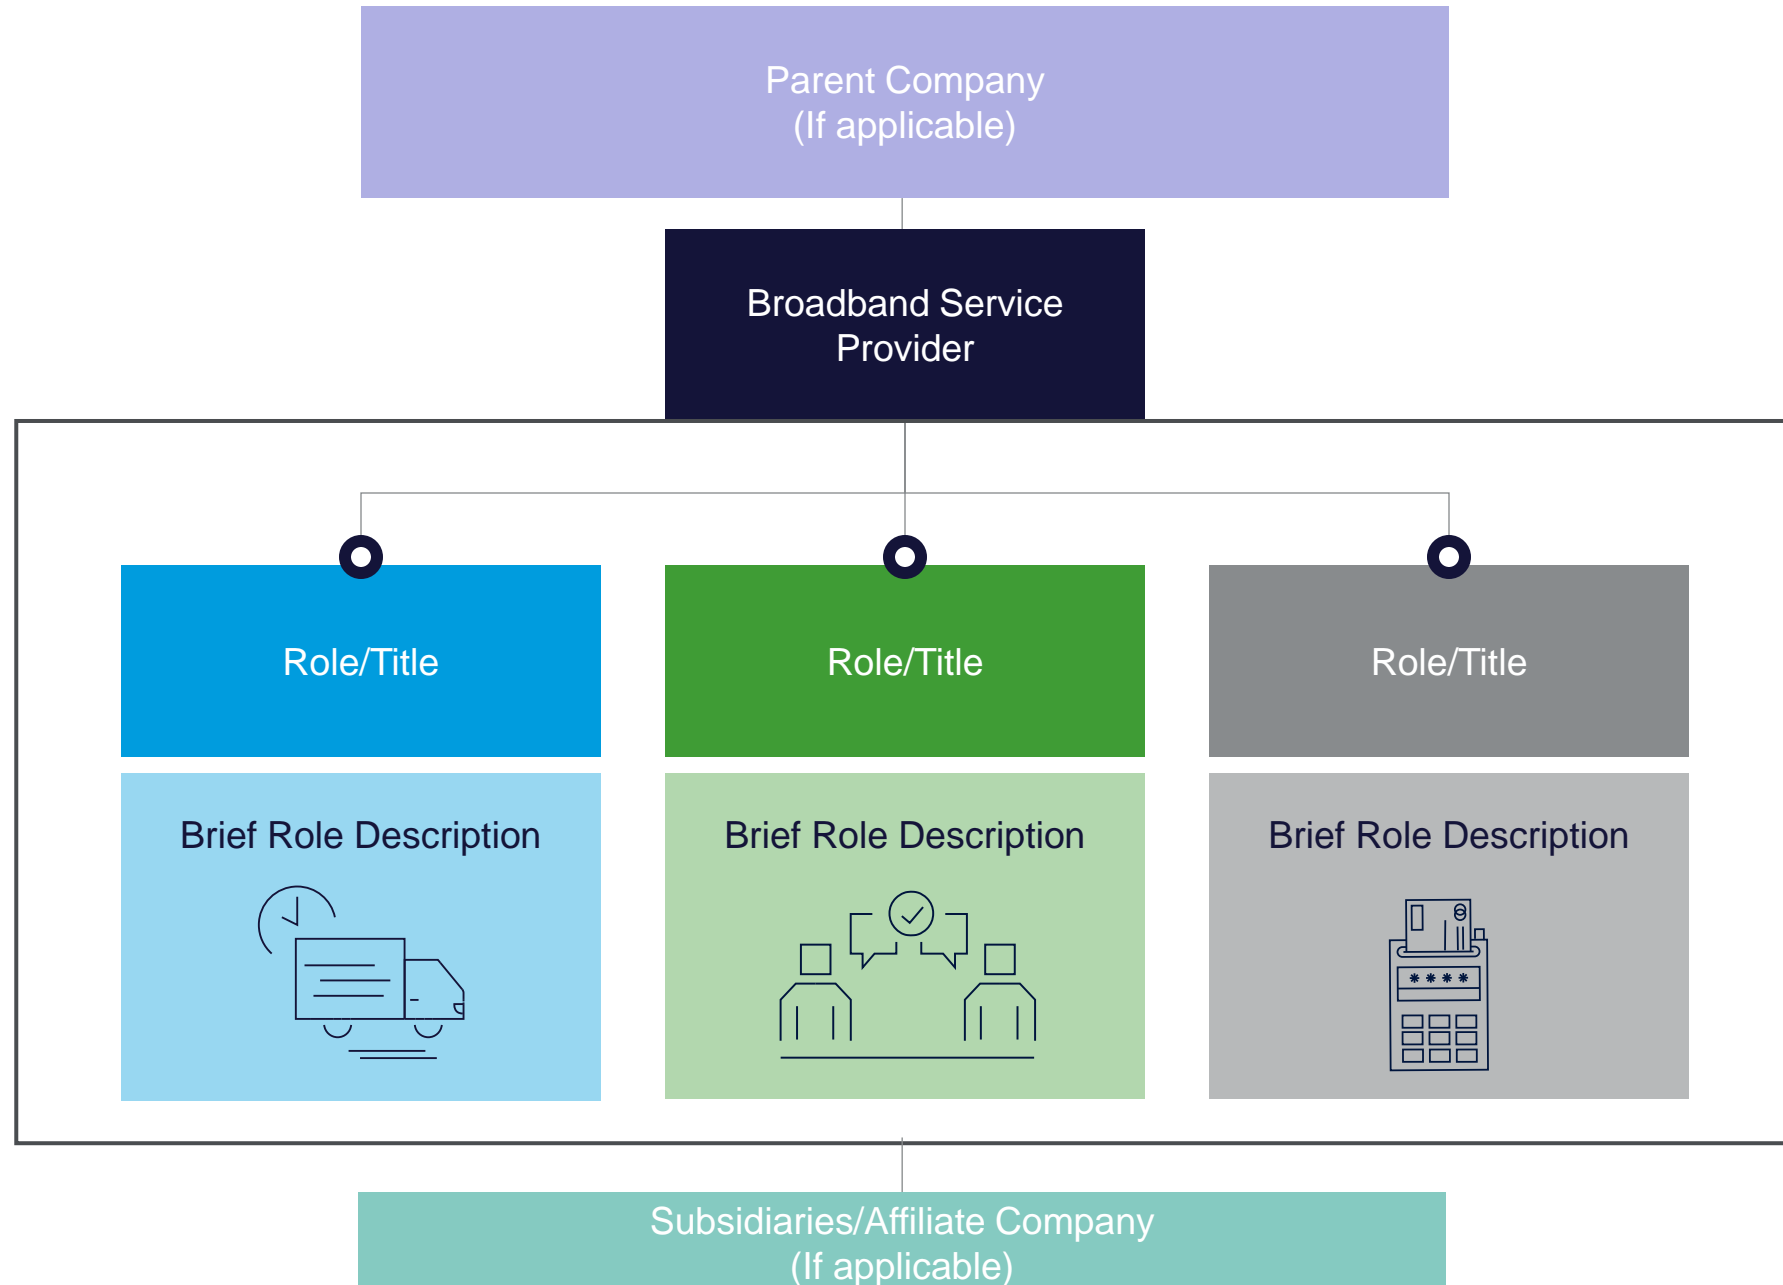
Parent Company
(If applicable)

Broadband Service Provider

Role/Title

Brief Role Description

Role/Title

Brief Role Description

Role/Title

Brief Role Description

****

Subsidiaries/Affiliate Company
(If applicable)